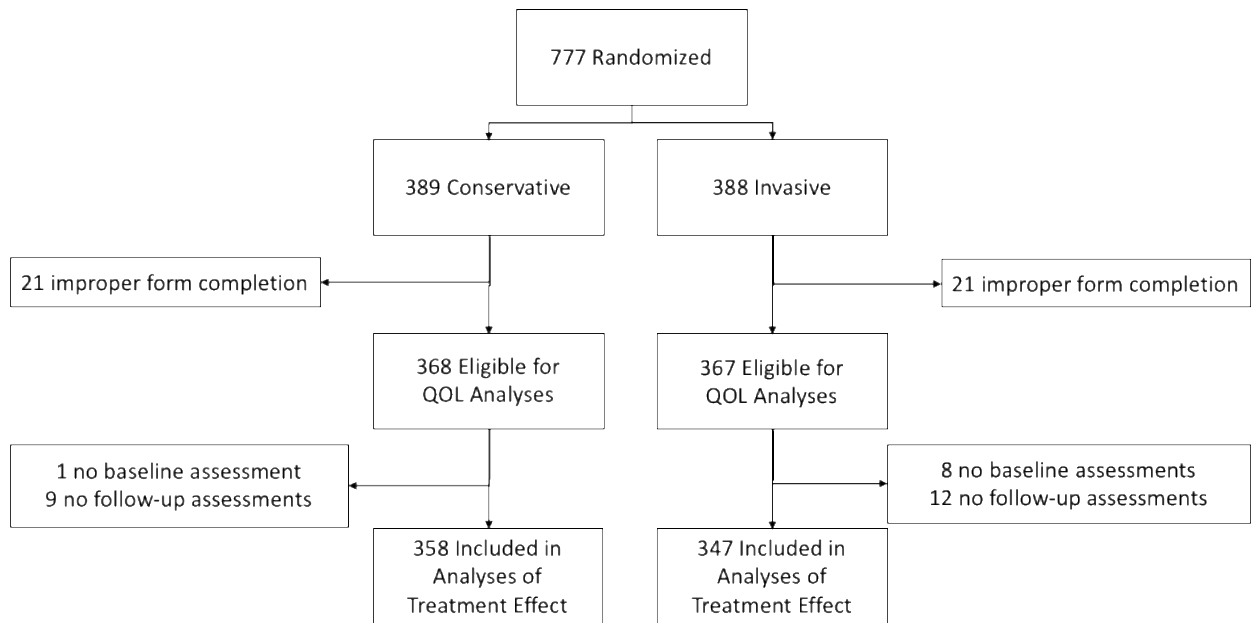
777 Randomized

389 Conservative

388 Invasive

21 improper form completion

21 improper form completion

368 Eligible for QOL Analyses

367 Eligible for QOL Analyses

1 no baseline assessment
9 no follow-up assessments

8 no baseline assessments
12 no follow-up assessments

358 Included in Analyses of Treatment Effect

347 Included in Analyses of Treatment Effect